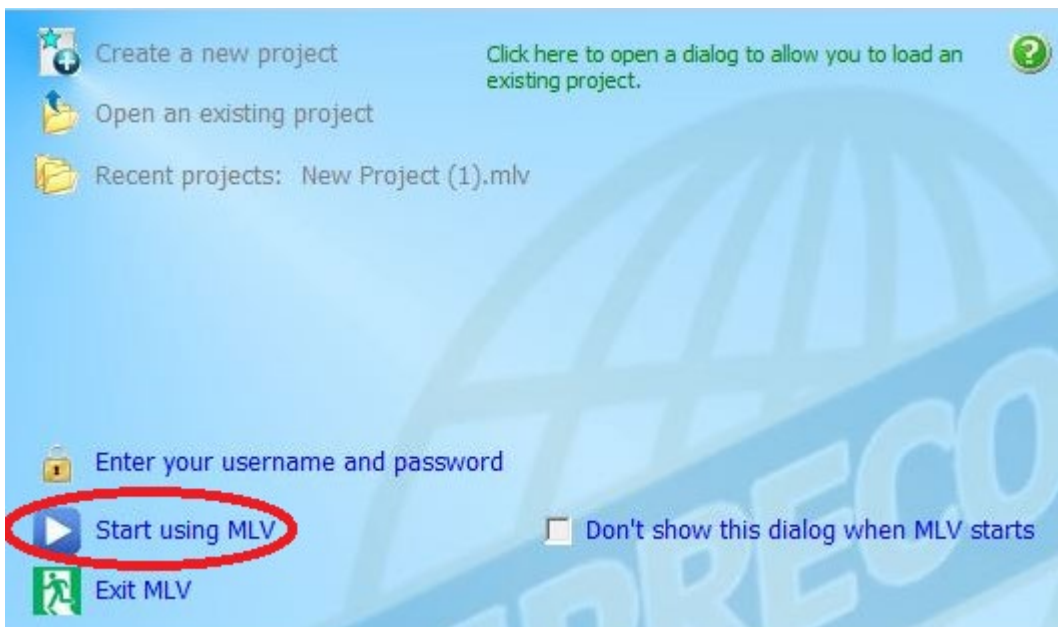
Create a new project

Open an existing project

Recent projects: New Project (1).mlv

Click here to open a dialog to allow you to load an existing project.

Enter your username and password

Start using MLV

Don't show this dialog when MLV starts

Exit MLV

EPRECO